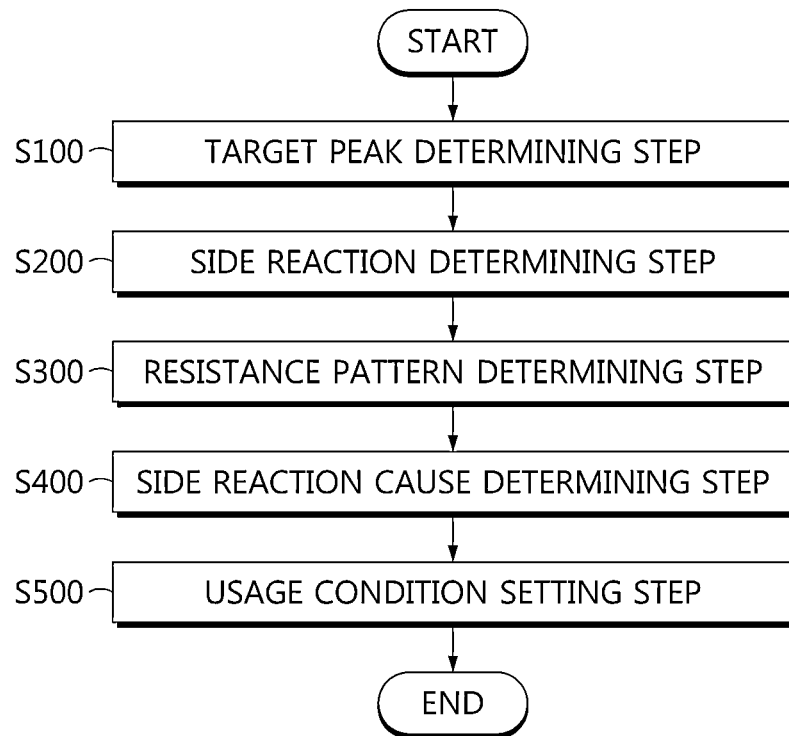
START

S100 TARGET PEAK DETERMINING STEP

S200 SIDE REACTION DETERMINING STEP

S300 RESISTANCE PATTERN DETERMINING STEP

S400 SIDE REACTION CAUSE DETERMINING STEP

S500 USAGE CONDITION SETTING STEP

END